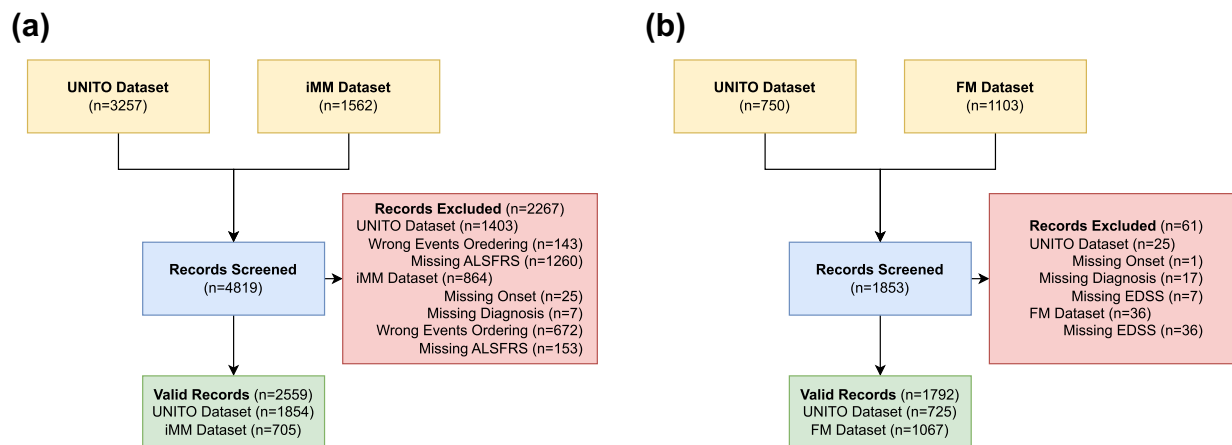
(a)

UNITO Dataset
(n=3257)

iMM Dataset
(n=1562)

Records Screened
(n=4819)

Records Excluded (n=2267)
UNITO Dataset (n=1403)
Wrong Events Ordering (n=143)
Missing ALSFRS (n=1260)
iMM Dataset (n=864)
Missing Onset (n=25)
Missing Diagnosis (n=7)
Wrong Events Ordering (n=672)
Missing ALSFRS (n=153)

Valid Records (n=2559)
UNITO Dataset (n=1854)
iMM Dataset (n=705)

(b)

UNITO Dataset
(n=750)

FM Dataset
(n=1103)

Records Screened
(n=1853)

Records Excluded (n=61)
UNITO Dataset (n=25)
Missing Onset (n=1)
Missing Diagnosis (n=17)
Missing EDSS (n=7)
FM Dataset (n=36)
Missing EDSS (n=36)

Valid Records (n=1792)
UNITO Dataset (n=725)
FM Dataset (n=1067)